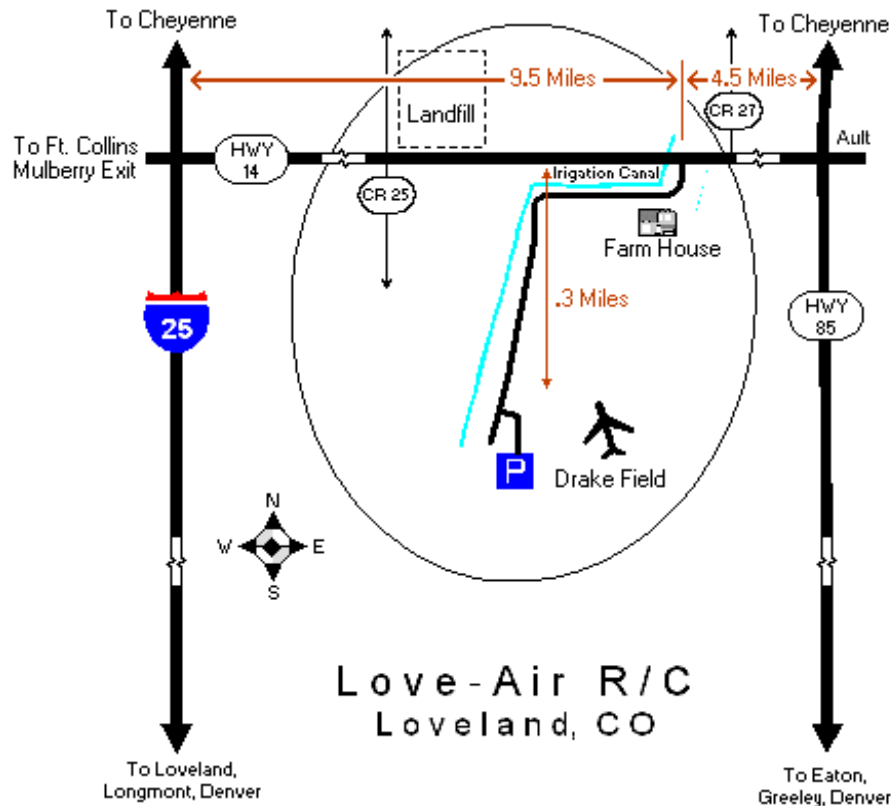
To Cheyenne

To Cheyenne

9.5 Miles

4.5 Miles

Landfill

CR 27

To Ft. Collins Mulberry Exit

HWY 14

Ault

Irigation Canal

CR 25

Farm House

.3 Miles

HWY 85

25

P

Drake Field

N
W
E
S

Love-Air R/C
Loveland, CO

To Loveland, Longmont, Denver

To Eaton, Greeley, Denver